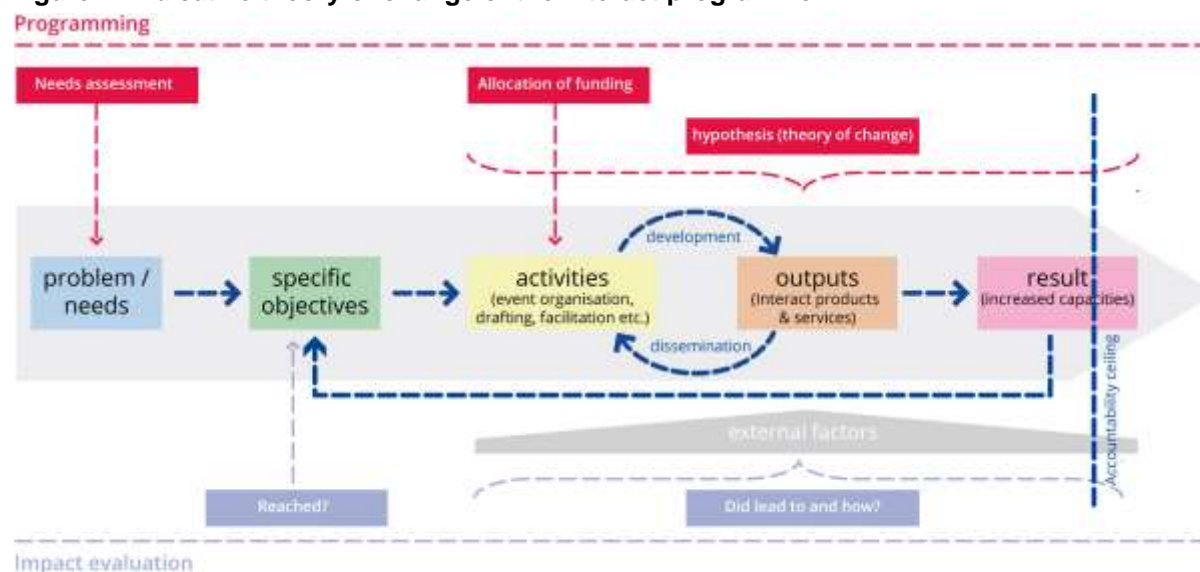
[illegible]

Programming

Needs assessment

Allocation of funding

hypothesis (theory of change)

problem / needs

specific objectives

activities (event organisation, drafting, facilitation etc.)

development

dissemination

outputs (Interact products & services)

result (increased capacities)

Accountability ceiling

external factors

Reached?

Did lead to and how?

Impact evaluation